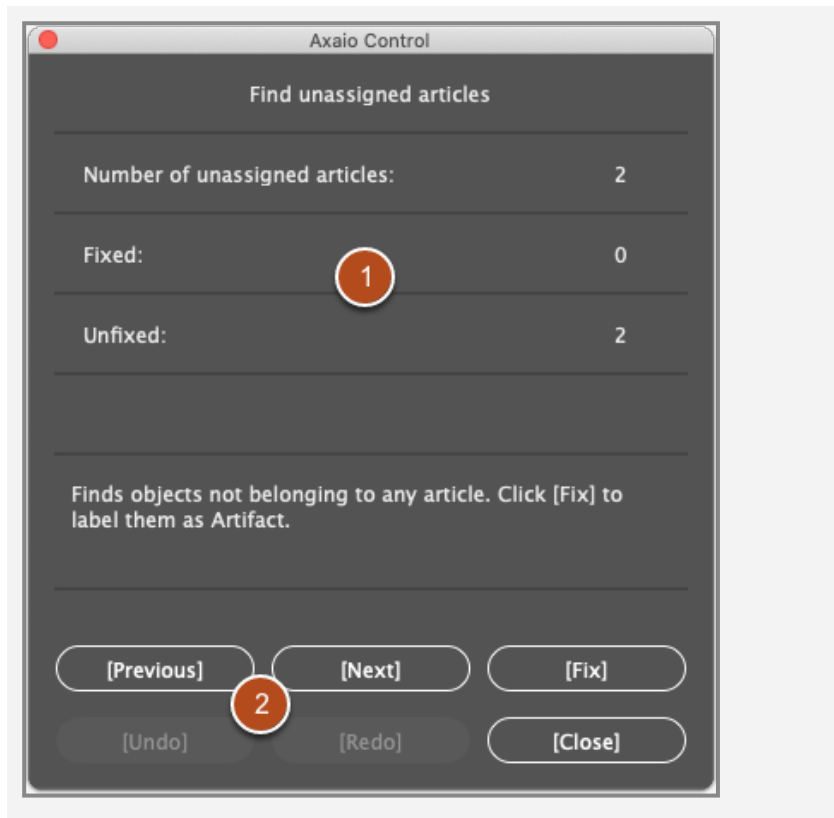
Axaio Control

Find unassigned articles

| | |
|---|---|
| Number of unassigned articles: | 2 |
| Fixed: | 0 |
| Unfixed: | 2 |

1

Finds objects not belonging to any article. Click [Fix] to label them as Artifact.

[Previous] [Next] [Fix]

2

[Undo] [Redo] [Close]